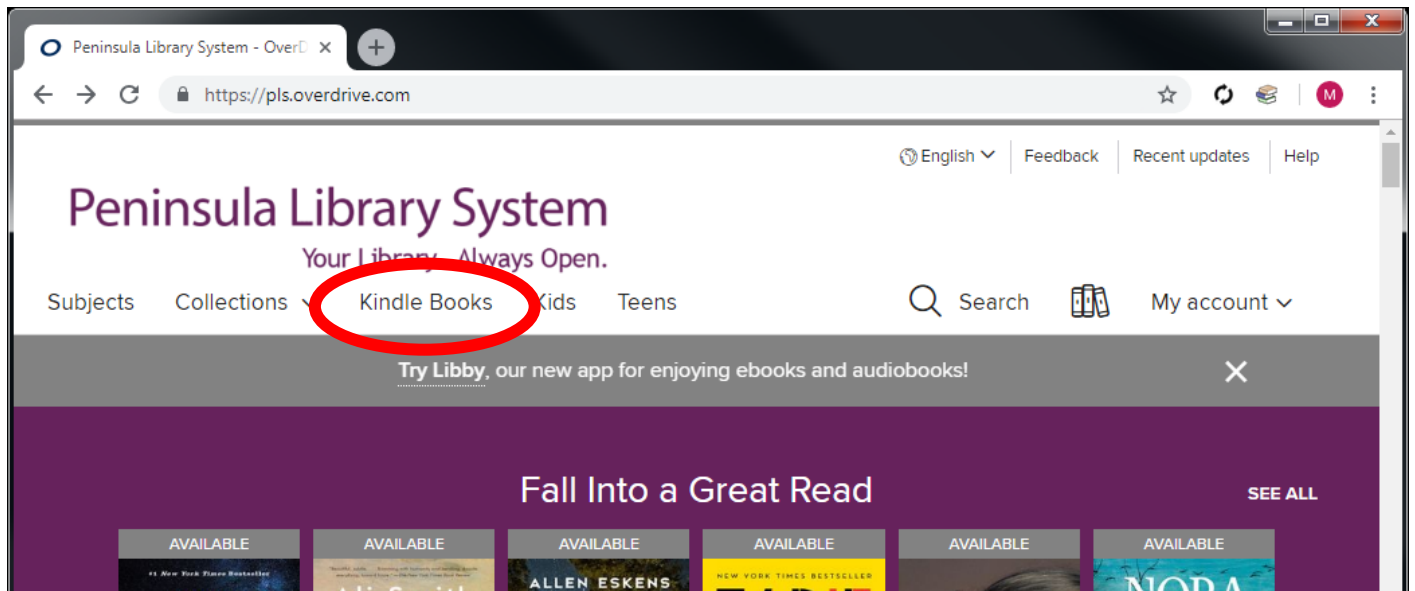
Peninsula Library System - OverD

https://pls.overdrive.com

M

English Feedback Recent updates Help

Peninsula Library System

Your Library. Always Open.

Subjects Collections Kindle Books Kids Teens

Search My account

Try Libby, our new app for enjoying ebooks and audiobooks!

Fall Into a Great Read

SEE ALL

AVAILABLE AVAILABLE AVAILABLE AVAILABLE AVAILABLE AVAILABLE

#1 New York Times Bestseller

ALLEN ESKENS

NEW YORK TIMES BESTSELLER

NORA